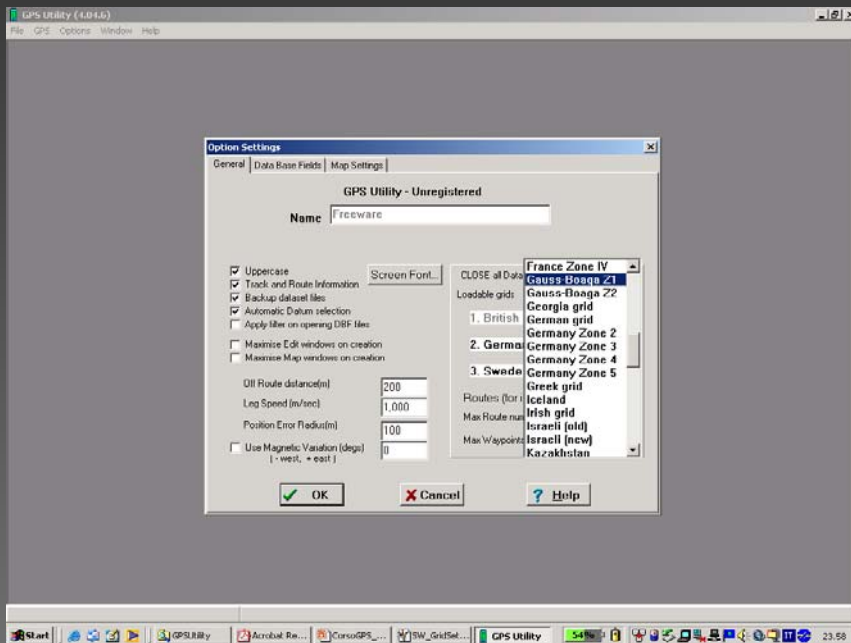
GPS Utility (4.04.6)
File GPS Options Window Help

Option Settings
General | Data Base Fields | Map Settings

GPS Utility - Unregistered

Name Freeware

☑ Uppercase
☑ Track and Route Information
☑ Backup dataset files
☑ Automatic Datum selection
☐ Apply filter on opening DBF files

Screen Font...

☐ Maximise Edit windows on creation
☐ Maximise Map windows on creation

Off Route distance(m) 200
Leg Speed (m/sec) 1,000
Position Error Radius(m) 100
☐ Use Magnetic Variation (degs) ( - west, + east ) 0

CLOSE all Data
Loadable grids
1. British
2. German
3. Swede
Routes (for
Max Route num
Max Waypoints

France Zone IV
Gauss-Boaga Z1
Gauss-Boaga Z2
Georgia grid
German grid
Germany Zone 2
Germany Zone 3
Germany Zone 4
Germany Zone 5
Greek grid
Iceland
Irish grid
Israeli (old)
Israeli (new)
Kazakhstan

OK
Cancel
Help

Start | GPSUtility | Acrobat Re... | CorsoGPS_... | SW_GridSet... | GPS Utility | 54% | 23.58